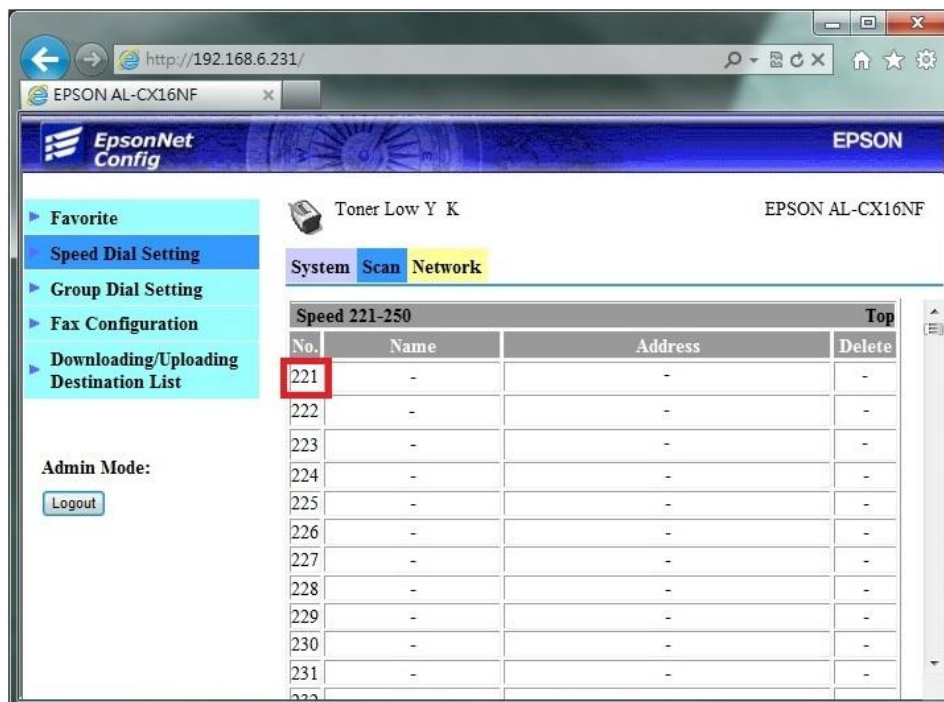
http://192.168.6.231/

EPSON AL-CX16NF

EpsonNet Config

EPSON

Favorite
Speed Dial Setting
Group Dial Setting
Fax Configuration
Downloading/Uploading Destination List

Admin Mode:
Logout

Toner Low Y K

EPSON AL-CX16NF

System Scan Network

| Speed 221-250 | | | Top |
|---|---|---|---|
| No. | Name | Address | Delete |
| 221 | - | - | - |
| 222 | - | - | - |
| 223 | - | - | - |
| 224 | - | - | - |
| 225 | - | - | - |
| 226 | - | - | - |
| 227 | - | - | - |
| 228 | - | - | - |
| 229 | - | - | - |
| 230 | - | - | - |
| 231 | - | - | - |
| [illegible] | | | |